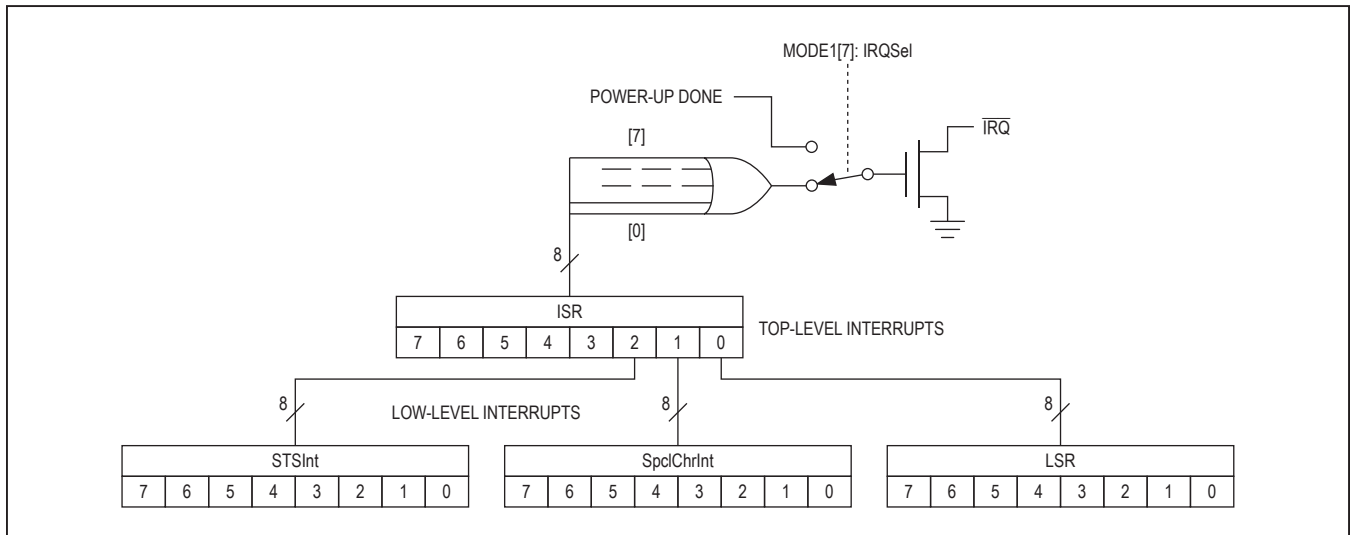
MODE1[7]: IRQSel

POWER-UP DONE

[7]

$\overline{IRQ}$

[0]

8

ISR

| 7 | 6 | 5 | 4 | 3 | 2 | 1 | 0 |
|---|---|---|---|---|---|---|---|

TOP-LEVEL INTERRUPTS

8

LOW-LEVEL INTERRUPTS

8

8

STSInt

| 7 | 6 | 5 | 4 | 3 | 2 | 1 | 0 |
|---|---|---|---|---|---|---|---|

SpclChrInt

| 7 | 6 | 5 | 4 | 3 | 2 | 1 | 0 |
|---|---|---|---|---|---|---|---|

LSR

| 7 | 6 | 5 | 4 | 3 | 2 | 1 | 0 |
|---|---|---|---|---|---|---|---|